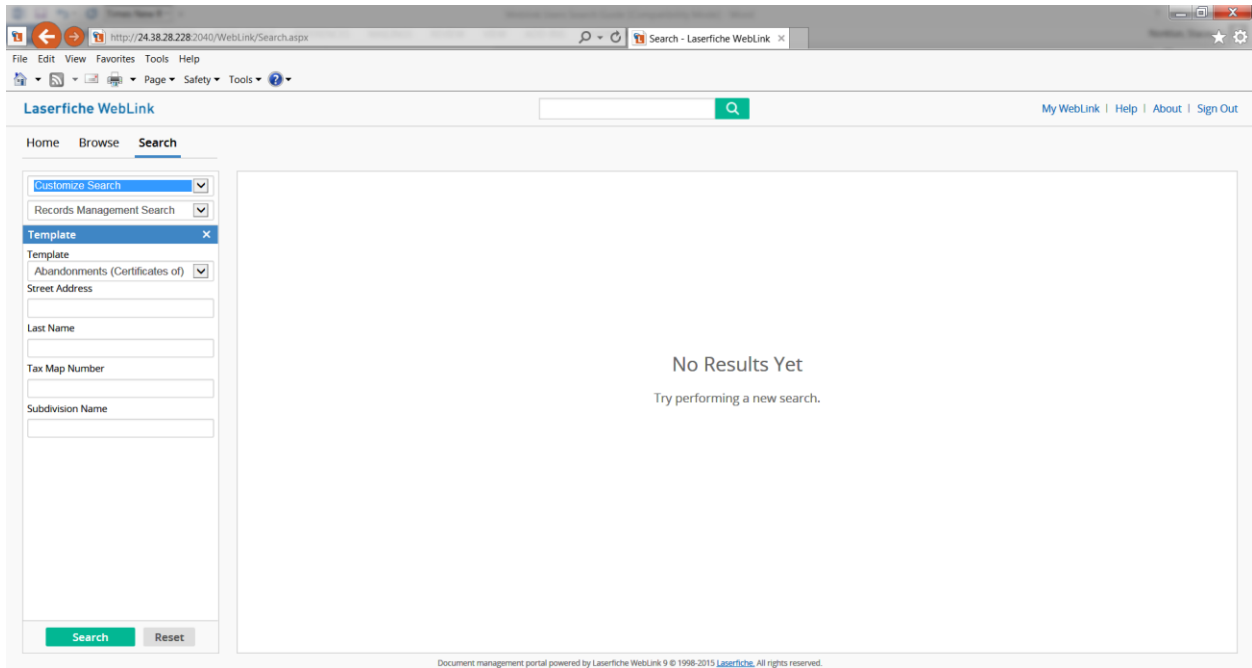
http://24.38.28.228:2040/WebLink/Search.aspx

Search - Laserfiche WebLink

File Edit View Favorites Tools Help

Page ▾ Safety ▾ Tools ▾

Laserfiche WebLink

My WebLink | Help | About | Sign Out

Home Browse Search

Customize Search

Records Management Search

Template

Template

Abandonments (Certificates of)

Street Address

Last Name

Tax Map Number

Subdivision Name

Search Reset

No Results Yet

Try performing a new search.

Document management portal powered by Laserfiche WebLink 9 © 1998-2015 Laserfiche. All rights reserved.